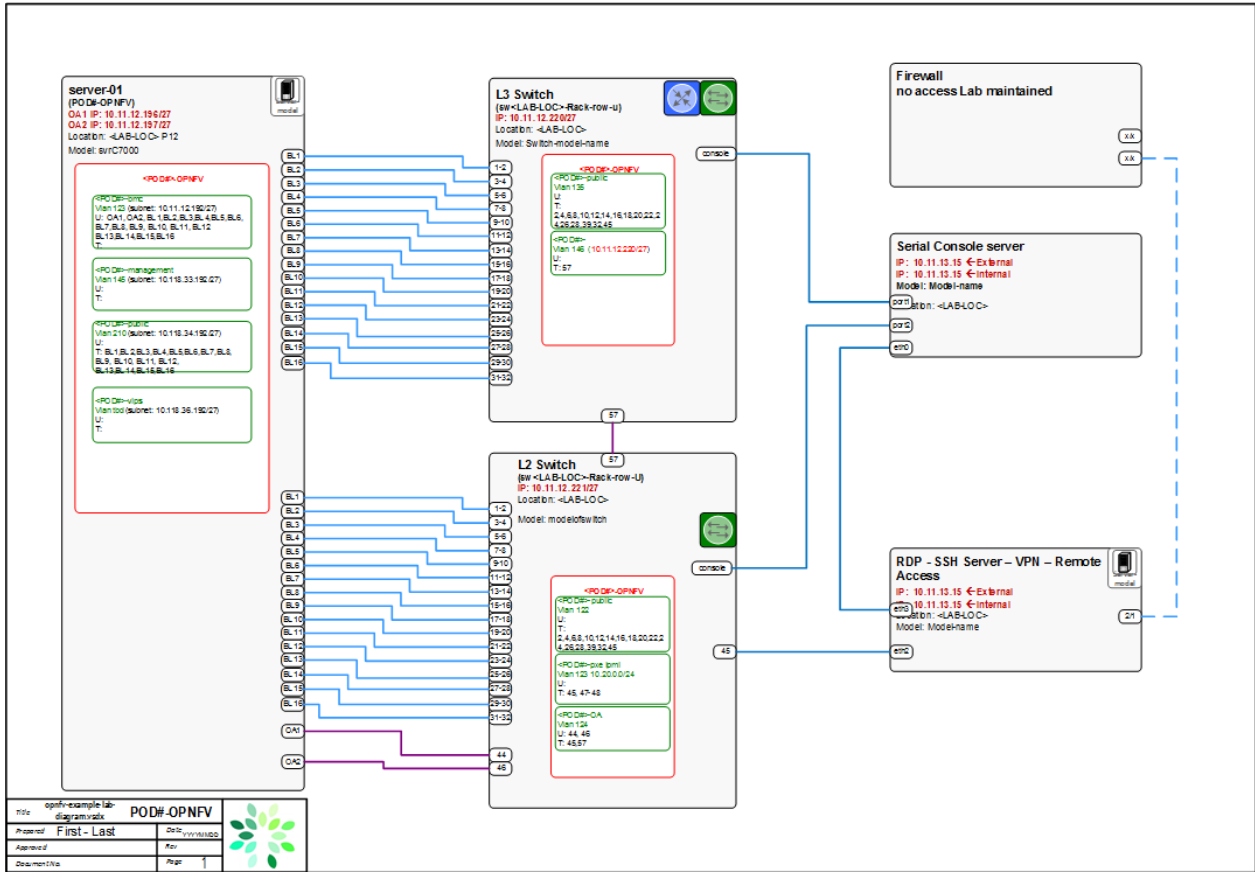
server-01
(POD#-OPNFV)
OA1 IP: 10.11.12.196/27
OA2 IP: 10.11.12.197/27
Location: <LAB-LOC> P12
Model: svrC7000

model

<POD#>-OPNFV

<POD#>-ipmi
Vlan 123 (subnet: 10.11.12.192/27)
U: OA1, OA2, BL1,BL2,BL3,BL4,BL5,BL6, BL7,BL8, BL9, BL10, BL11, BL12 BL13,BL14,BL15,BL16
T:

<POD#>-management
Vlan 146 (subnet: 10.118.33.192/27)
U:
T:

<POD#>-public
Vlan 210 (subnet: 10.118.34.192/27)
U:
T: BL1,BL2,BL3,BL4,BL5,BL6,BL7,BL8, BL9, BL10, BL11, BL12, BL13,BL14,BL15,BL16

<POD#>-vips
Vlan tbd (subnet: 10.118.36.192/27)
U:
T:

BL1 BL2 BL3 BL4 BL5 BL6 BL7 BL8 BL9 BL10 BL11 BL12 BL13 BL14 BL15 BL16

BL1 BL2 BL3 BL4 BL5 BL6 BL7 BL8 BL9 BL10 BL11 BL12 BL13 BL14 BL15 BL16
OA1
OA2

L3 Switch
(sw<LAB-LOC>-Rack-row-u)
IP: 10.11.12.220/27
Location: <LAB-LOC>
Model: Switch-model-name

console

1-2 3-4 5-6 7-8 9-10 11-12 13-14 15-16 17-18 19-20 21-22 23-24 25-26 27-28 29-30 31-32

<POD#>-OPNFV
<POD#>-public
Vlan 135
U:
T:
2,4,6,8,10,12,14,16,18,20,22,24,26,28,30,32,45

<POD#>-
Vlan 146 (10.11.12.220/27)
U:
T: 57

57
57

L2 Switch
(sw <LAB-LOC>-Rack-row-U)
IP: 10.11.12.221/27
Location: <LAB-LOC>

Model: modelofswitch

console

1-2 3-4 5-6 7-8 9-10 11-12 13-14 15-16 17-18 19-20 21-22 23-24 25-26 27-28 29-30 31-32
44
46
45

<POD#>-OPNFV
<POD#>-public
Vlan 122
U:
T:
2,4,6,8,10,12,14,16,18,20,22,24,26,28,30,32,45

<POD#>-pxe ipmi
Vlan 123 10.20.0.0/24
U:
T: 45, 47-48

<POD#>-OA
Vlan 124
U: 44, 46
T: 45,57

Firewall
no access Lab maintained
x/x
x/x

Serial Console server
IP: 10.11.13.15 ←External
IP: 10.11.13.15 ←internal
Model: Model-name
port1
Location: <LAB-LOC>
port2
eth0

RDP - SSH Server – VPN – Remote Access
IP: 10.11.13.15 ←External
IP: 10.11.13.15 ←internal
Location: <LAB-LOC>
Model: Model-name
eth0
eth2
2/1
server model

Title opnfv-example-lab-diagram.vsdx POD#-OPNFV
Prepared First - Last Date YYYYMMDD
Approved Rev
Document No. Page 1